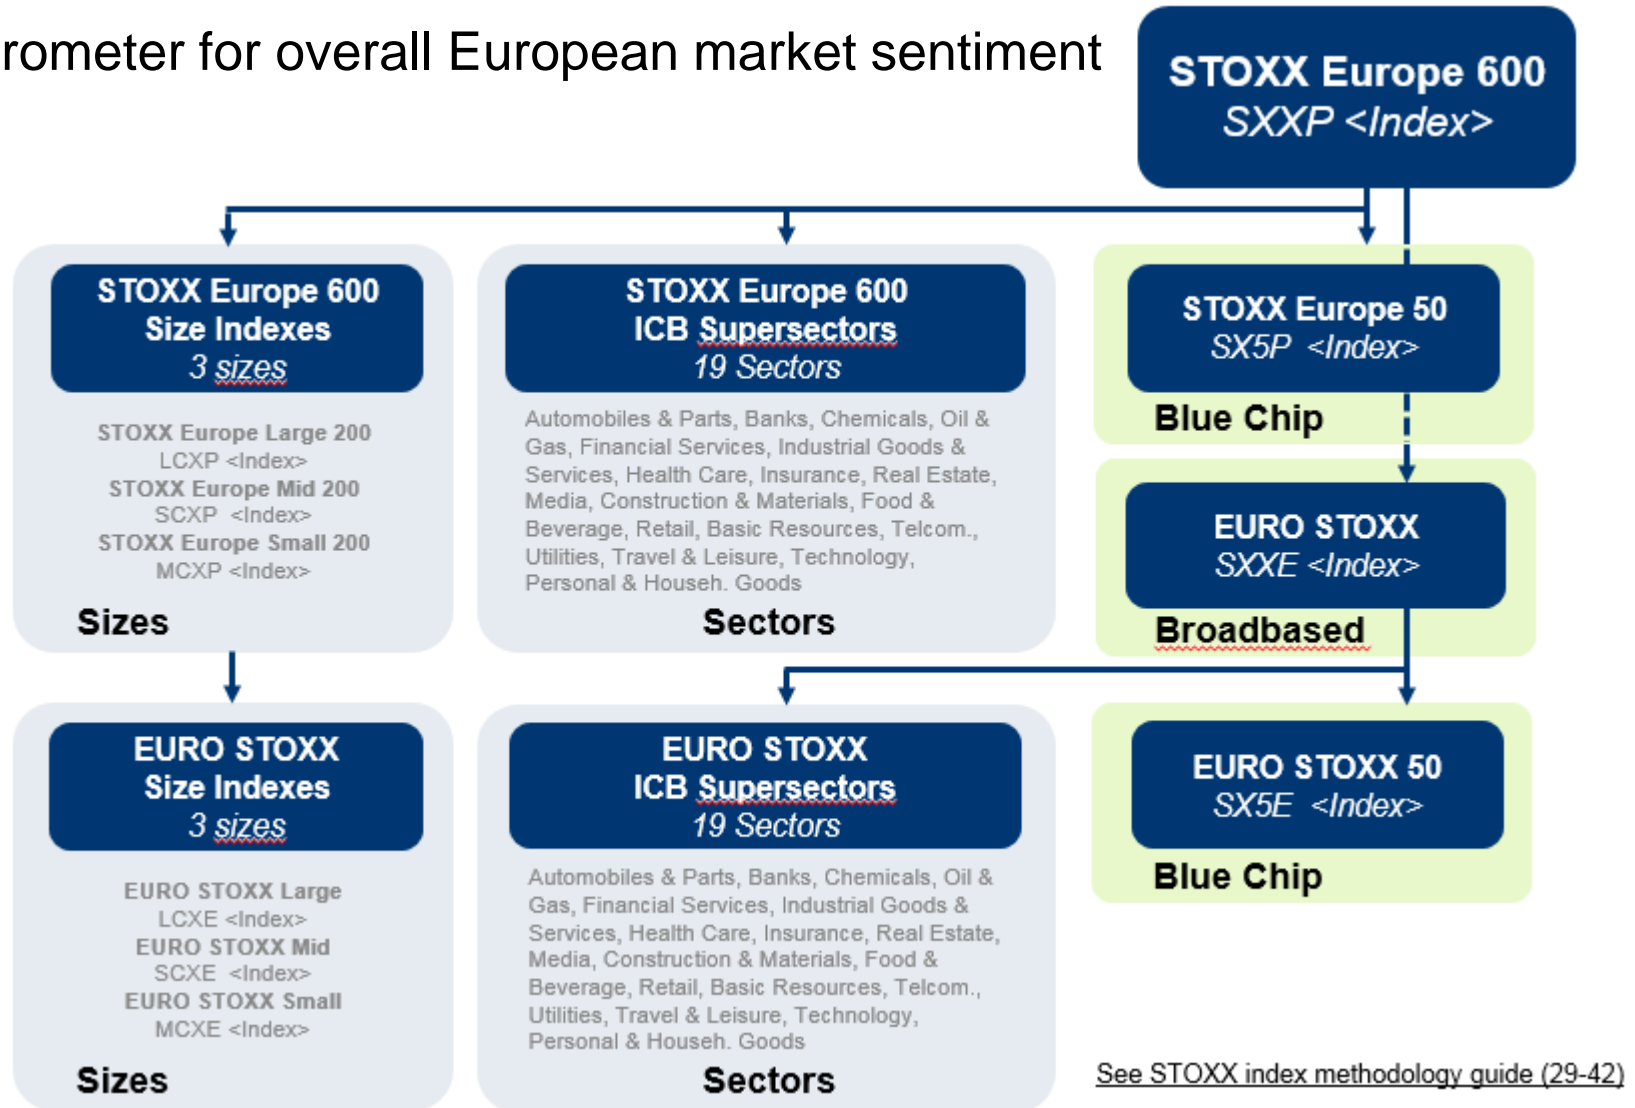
rometer for overall European market sentiment

STOXX Europe 600
SXXP <Index>

STOXX Europe 600
Size Indexes
3 sizes

STOXX Europe Large 200
LCXP <Index>
STOXX Europe Mid 200
SCXP <Index>
STOXX Europe Small 200
MCXP <Index>

Sizes

STOXX Europe 600
ICB Supersectors
19 Sectors

Automobiles & Parts, Banks, Chemicals, Oil & Gas, Financial Services, Industrial Goods & Services, Health Care, Insurance, Real Estate, Media, Construction & Materials, Food & Beverage, Retail, Basic Resources, Telcom., Utilities, Travel & Leisure, Technology, Personal & Househ. Goods

Sectors

STOXX Europe 50
SX5P <Index>

Blue Chip

EURO STOXX
SXXE <Index>

Broadbased

EURO STOXX
Size Indexes
3 sizes

EURO STOXX Large
LCXE <Index>
EURO STOXX Mid
SCXE <Index>
EURO STOXX Small
MCXE <Index>

Sizes

EURO STOXX
ICB Supersectors
19 Sectors

Automobiles & Parts, Banks, Chemicals, Oil & Gas, Financial Services, Industrial Goods & Services, Health Care, Insurance, Real Estate, Media, Construction & Materials, Food & Beverage, Retail, Basic Resources, Telcom., Utilities, Travel & Leisure, Technology, Personal & Househ. Goods

Sectors

EURO STOXX 50
SX5E <Index>

Blue Chip

See STOXX index methodology guide (29-42)